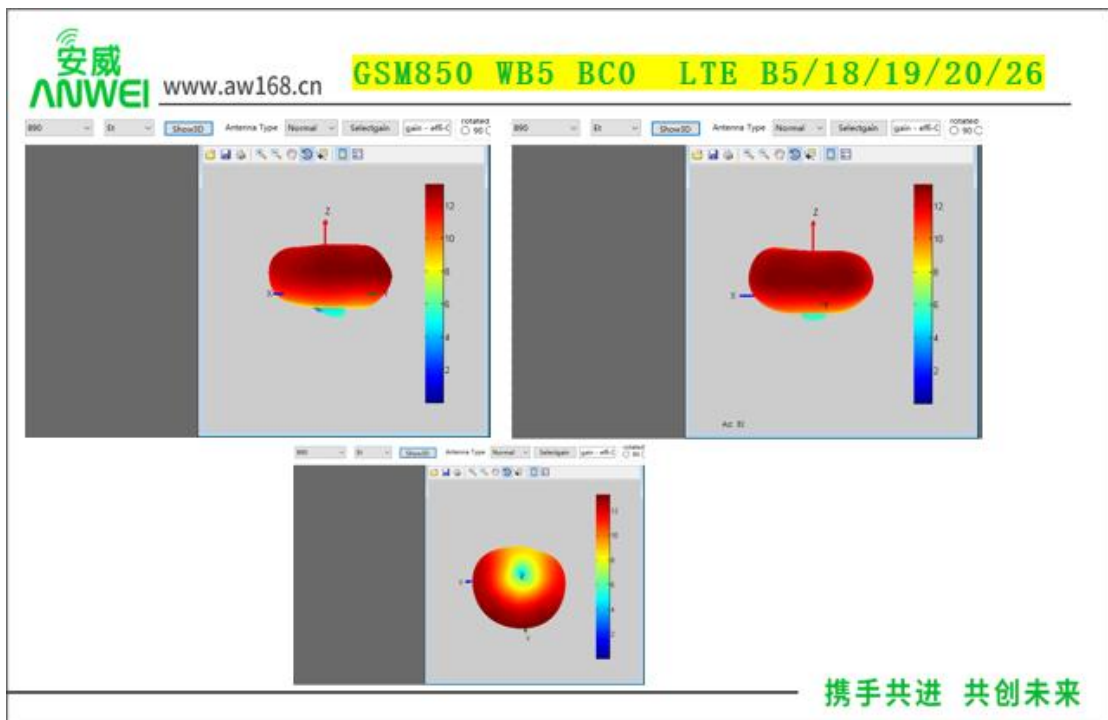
安威
ANWEI www.aw168.cn

GSM850 WB5 BC0 LTE B5/18/19/20/26

890 Et Show3D Antenna Type Normal Selectgain gain - eff-C rotated 90

Z
X
12
10
8
6
4
2

890 Et Show3D Antenna Type Normal Selectgain gain - eff-C rotated 90

Z
X
12
10
8
6
4
2
Az: El:

890 Et Show3D Antenna Type Normal Selectgain gain - eff-C rotated 90

12
10
8
6
4
2

携手共进 共创未来